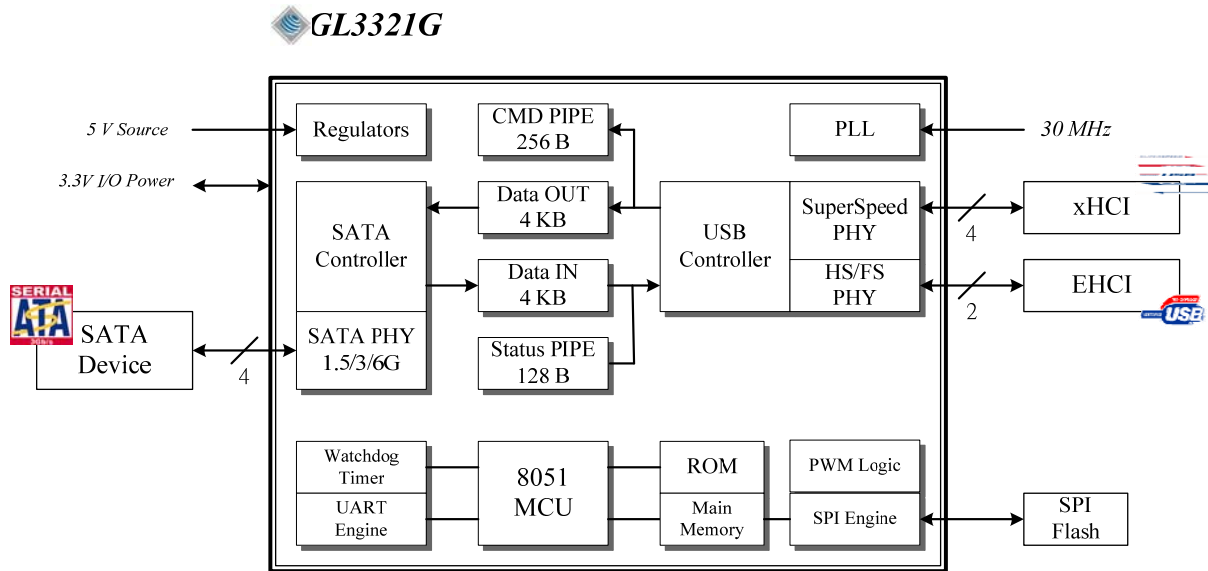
GL3321G

5 V Source

3.3V I/O Power

Regulators

CMD PIPE 256 B

PLL

30 MHz

SATA Controller

Data OUT 4 KB

USB Controller

SuperSpeed PHY

xHCI

4

Data IN 4 KB

HS/FS PHY

EHCI

2

SERIAL ATA

SATA Device

SATA PHY 1.5/3/6G

4

Status PIPE 128 B

Watchdog Timer

UART Engine

8051 MCU

ROM

Main Memory

PWM Logic

SPI Engine

SPI Flash

USB